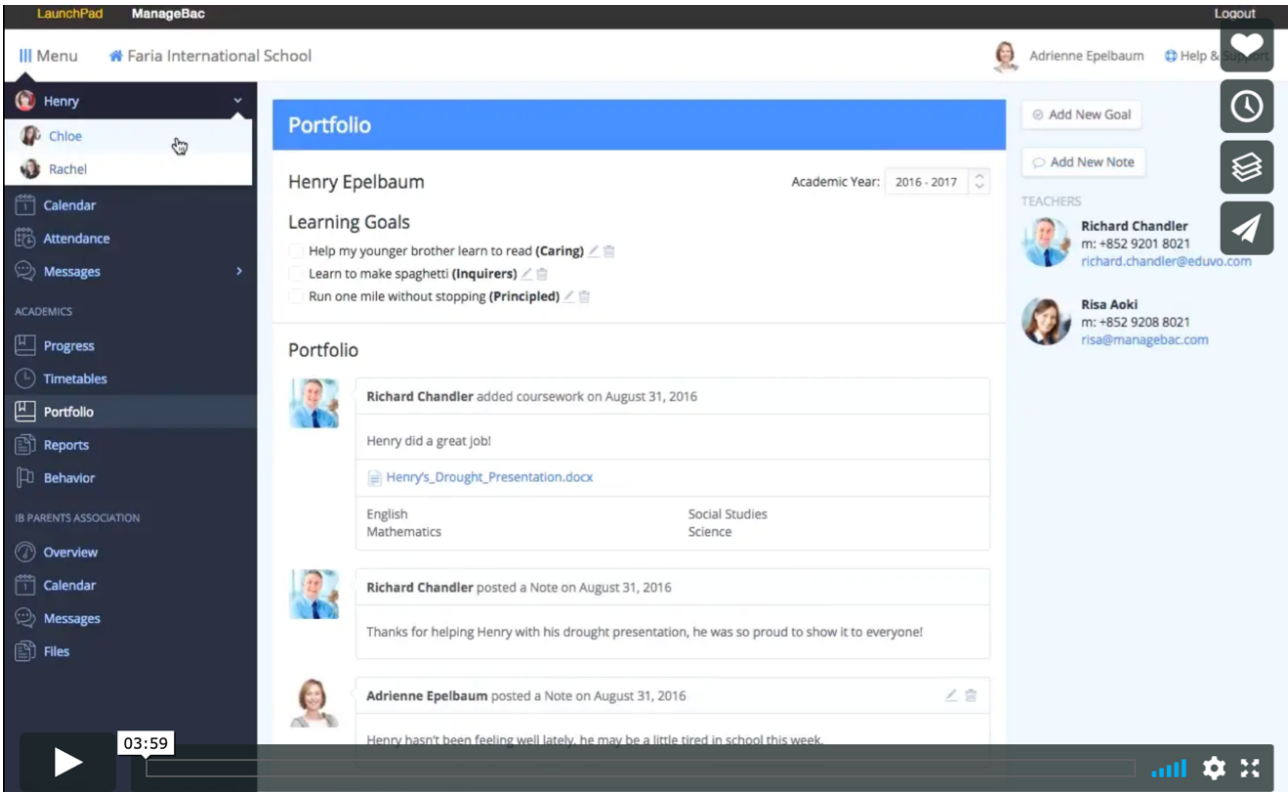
LaunchPad ManageBac Logout

Menu Faria International School Adrienne Epelbaum Help & Support

Henry
Chloe
Rachel
Calendar
Attendance
Messages

ACADEMICS
Progress
Timetables
Portfolio
Reports
Behavior

IB PARENTS ASSOCIATION
Overview
Calendar
Messages
Files

Portfolio

Henry Epelbaum Academic Year: 2016 - 2017

Learning Goals
Help my younger brother learn to read **(Caring)**
Learn to make spaghetti **(Inquirers)**
Run one mile without stopping **(Principled)**

Portfolio

**Richard Chandler** added coursework on August 31, 2016

Henry did a great job!

Henry's_Drought_Presentation.docx

English Social Studies
Mathematics Science

**Richard Chandler** posted a Note on August 31, 2016

Thanks for helping Henry with his drought presentation, he was so proud to show it to everyone!

**Adrienne Epelbaum** posted a Note on August 31, 2016

Henry hasn't been feeling well lately, he may be a little tired in school this week.

Add New Goal
Add New Note

TEACHERS
**Richard Chandler**
m: +852 9201 8021
richard.chandler@eduvo.com

**Risa Aoki**
m: +852 9208 8021
risa@managebac.com

03:59